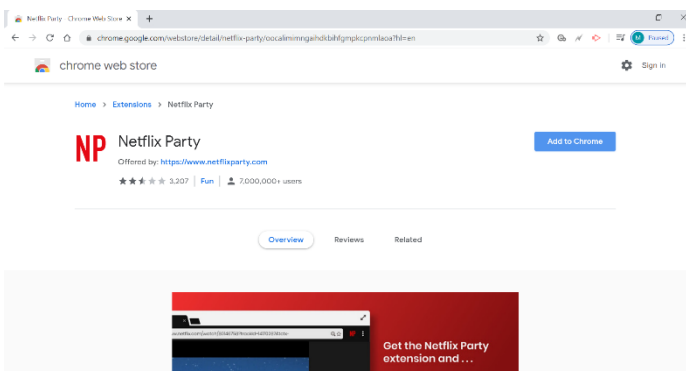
Netflix Party - Chrome Web Store ×
+
chrome.google.com/webstore/detail/netflix-party/oocalimimngaihdkbihfgmpkcpnmlaoa?hl=en
M Paused
chrome web store
Sign in
Home > Extensions > Netflix Party
NP
Netflix Party
Offered by: https://www.netflixparty.com
3,207 | Fun | 7,000,000+ users
Add to Chrome
Overview
Reviews
Related
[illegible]
Get the Netflix Party extension and ...